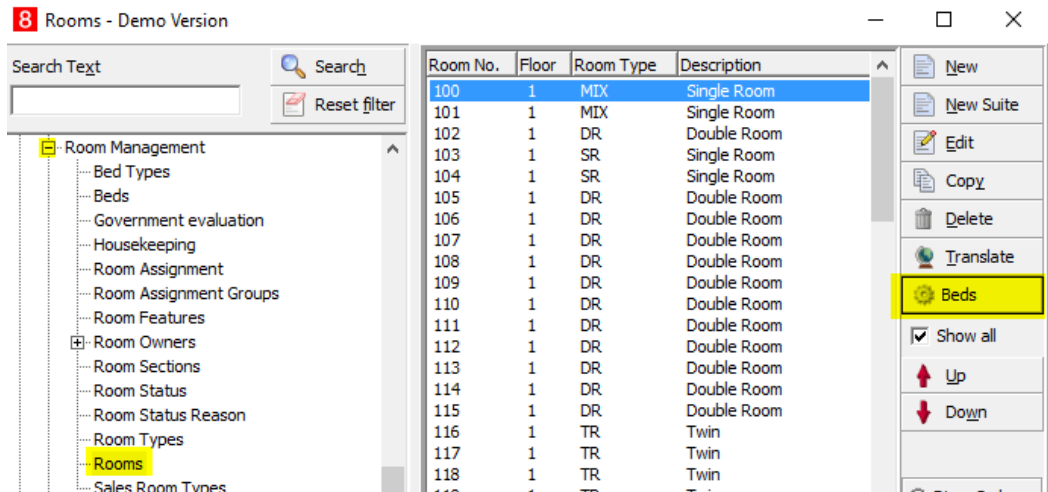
8 Rooms - Demo Version

Search Text

Search

Reset filter

Room Management
Bed Types
Beds
Government evaluation
Housekeeping
Room Assignment
Room Assignment Groups
Room Features
Room Owners
Room Sections
Room Status
Room Status Reason
Room Types
Rooms
Sales Room Types

| Room No. | Floor | Room Type | Description |
|---|---|---|---|
| 100 | 1 | MIX | Single Room |
| 101 | 1 | MIX | Single Room |
| 102 | 1 | DR | Double Room |
| 103 | 1 | SR | Single Room |
| 104 | 1 | SR | Single Room |
| 105 | 1 | DR | Double Room |
| 106 | 1 | DR | Double Room |
| 107 | 1 | DR | Double Room |
| 108 | 1 | DR | Double Room |
| 109 | 1 | DR | Double Room |
| 110 | 1 | DR | Double Room |
| 111 | 1 | DR | Double Room |
| 112 | 1 | DR | Double Room |
| 113 | 1 | DR | Double Room |
| 114 | 1 | DR | Double Room |
| 115 | 1 | DR | Double Room |
| 116 | 1 | TR | Twin |
| 117 | 1 | TR | Twin |
| 118 | 1 | TR | Twin |

New
New Suite
Edit
Copy
Delete
Translate
Beds
Show all
Up
Down